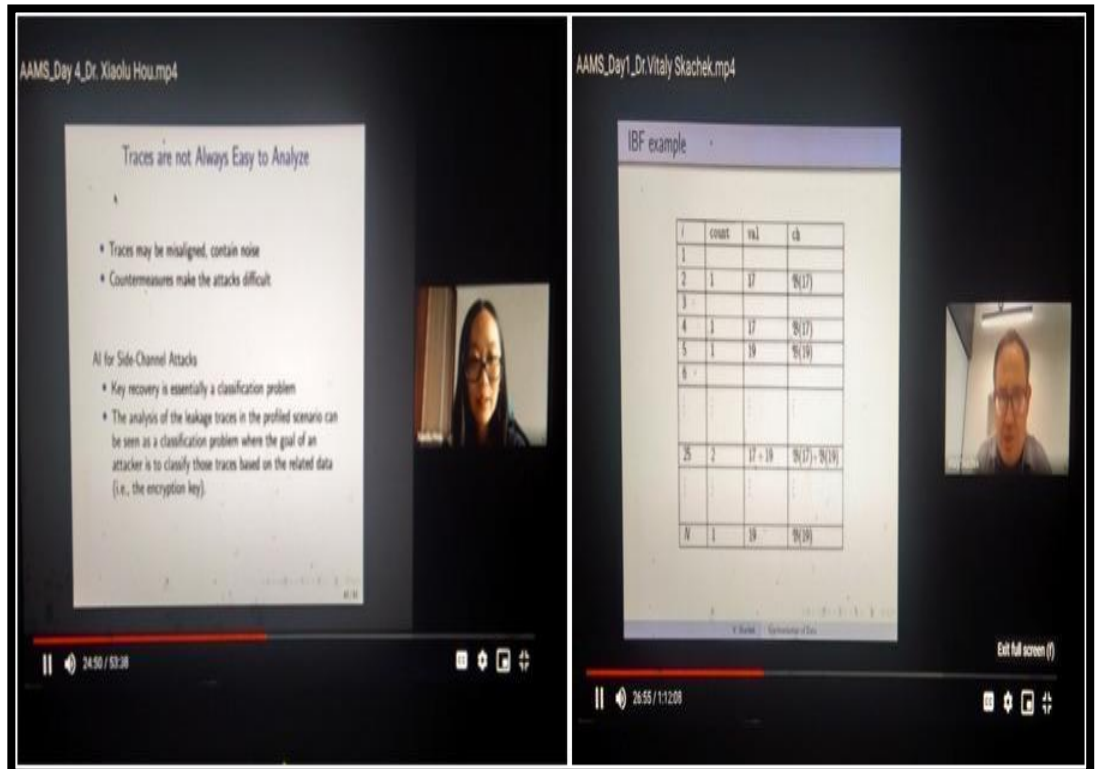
AAMS_Day 4_Dr. Xiaolu Hou.mp4

Traces are not Always Easy to Analyze

- Traces may be misaligned, contain noise
- Countermeasures make the attacks difficult

AI for Side-Channel Attacks

- Key recovery is essentially a classification problem
- The analysis of the leakage traces in the profiled scenario can be seen as a classification problem where the goal of an attacker is to classify those traces based on the related data (i.e., the encryption key).

24:50 / 53:38

AAMS_Day1_Dr.Vitaly Skachek.mp4

IBF example

| i | count | val | ch |
|---|---|---|---|
| 1 | | | |
| 2 | 1 | 17 | $\mathfrak{H}(17)$ |
| 3 | | | |
| 4 | 1 | 17 | $\mathfrak{H}(17)$ |
| 5 | 1 | 19 | $\mathfrak{H}(19)$ |
| 6 | | | |
| | | | |
| 25 | 2 | 17 + 19 | $\mathfrak{H}(17) + \mathfrak{H}(19)$ |
| | | | |
| N | 1 | 19 | $\mathfrak{H}(19)$ |

V. Skachek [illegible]

Exit full screen (f)

26:55 / 1:12:08